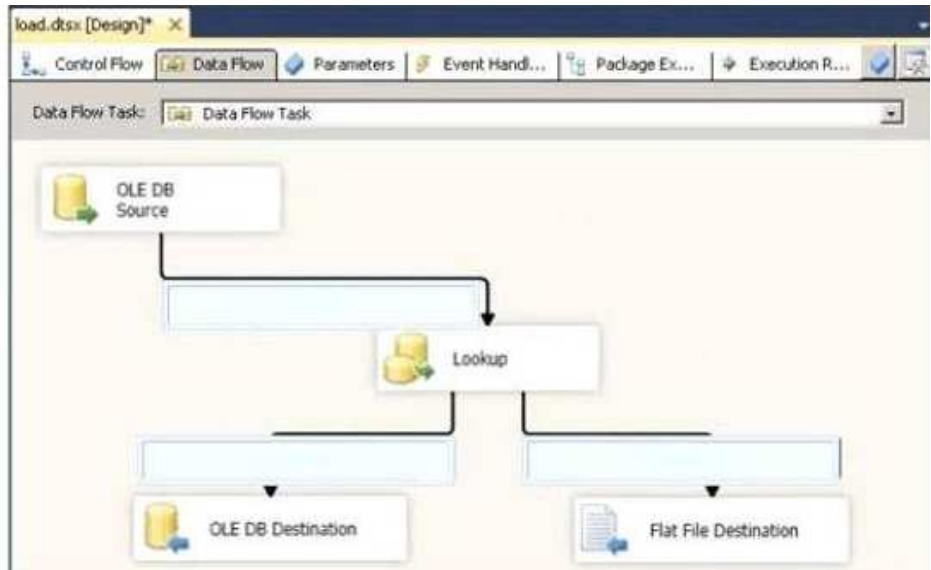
load.dtsx [Design]* ×

Control Flow | Data Flow | Parameters | Event Handl... | Package Ex... | Execution R...

Data Flow Task: Data Flow Task

OLE DB Source

Lookup

OLE DB Destination

Flat File Destination